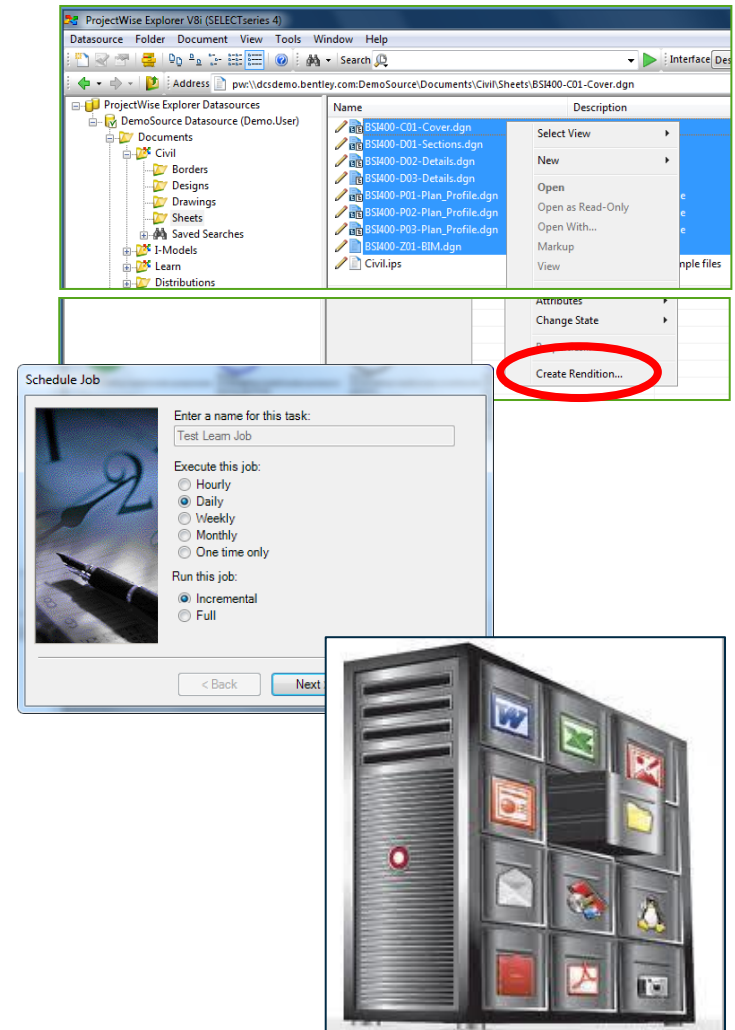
ProjectWise Explorer V8i (SELECTseries 4)
Datasource Folder Document View Tools Window Help
Search
Interface Des
Address pw:\\dcsdemo.bentley.com:DemoSource\Documents\Civil\Sheets\BSI400-C01-Cover.dgn

ProjectWise Explorer Datasources
DemoSource Datasource (Demo.User)
Documents
Civil
Borders
Designs
Drawings
Sheets
Saved Searches
I-Models
Learn
Distributions

| Name | Description |
|---|---|
| BSI400-C01-Cover.dgn | |
| BSI400-D01-Sections.dgn | |
| BSI400-D02-Details.dgn | |
| BSI400-D03-Details.dgn | |
| BSI400-P01-Plan_Profile.dgn | e |
| BSI400-P02-Plan_Profile.dgn | e |
| BSI400-P03-Plan_Profile.dgn | e |
| BSI400-Z01-BIM.dgn | |
| Civil.ips | nple files |

Select View
New
Open
Open as Read-Only
Open With...
Markup
View
Attributes
Change State
Create Rendition...

Schedule Job
Enter a name for this task:
Test Learn Job
Execute this job:
Hourly
Daily
Weekly
Monthly
One time only
Run this job:
Incremental
Full
< Back
Next